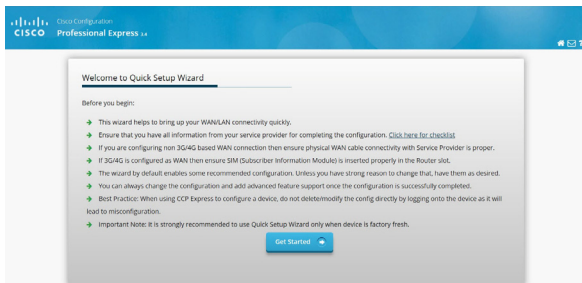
CISCO Cisco Configuration Professional Express 3.4

Welcome to Quick Setup Wizard

Before you begin:

This wizard helps to bring up your WAN/LAN connectivity quickly.

Ensure that you have all information from your service provider for completing the configuration. Click here for checklist

If you are configuring non 3G/4G based WAN connection then ensure physical WAN cable connectivity with Service Provider is proper.

If 3G/4G is configured as WAN then ensure SIM (Subscriber Information Module) is inserted properly in the Router slot.

The wizard by default enables some recommended configuration. Unless you have strong reason to change that, have them as desired.

You can always change the configuration and add advanced feature support once the configuration is successfully completed.

Best Practice: When using CCP Express to configure a device, do not delete/modify the config directly by logging onto the device as it will lead to misconfiguration.

Important Note: It is strongly recommended to use Quick Setup Wizard only when device is factory fresh.

Get Started